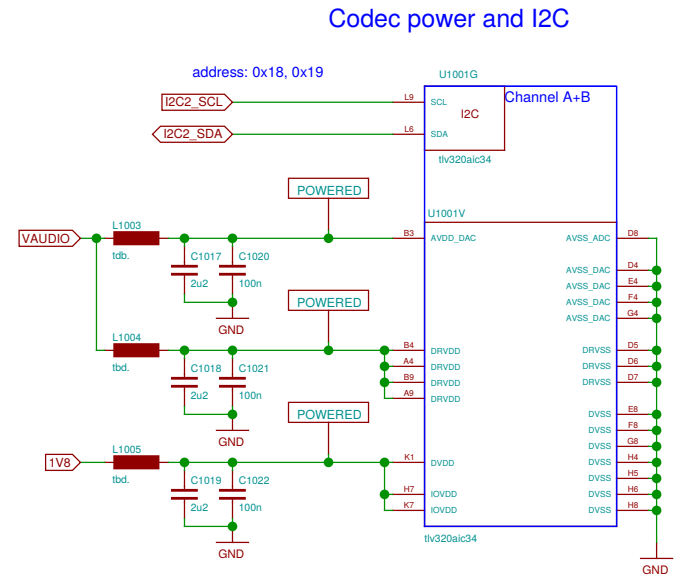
Codec power and I2C

address: 0x18, 0x19

U1001G

I2C2_SCL
I2C2_SDA

L9 SCL
L6 SDA

I2C

Channel A+B

tlv320aic34

POWERED

U1001V

VAUDIO

L1003
tdb.

C1017
2u2
C1020
100n
GND

B3 AVDD_DAC

AVSS_ADC D8
AVSS_DAC D4
AVSS_DAC E4
AVSS_DAC F4
AVSS_DAC G4

POWERED

L1004
tbd.

C1018
2u2
C1021
100n
GND

B4 DRVDD
A4 DRVDD
B9 DRVDD
A9 DRVDD

DRVSS D5
DRVSS D6
DRVSS D7

POWERED

1V8

L1005
tbd.

C1019
2u2
C1022
100n
GND

K1 DVDD
H7 IOVDD
K7 IOVDD

DVSS E8
DVSS F8
DVSS G8
DVSS H4
DVSS H5
DVSS H6
DVSS H8

tlv320aic34

GND